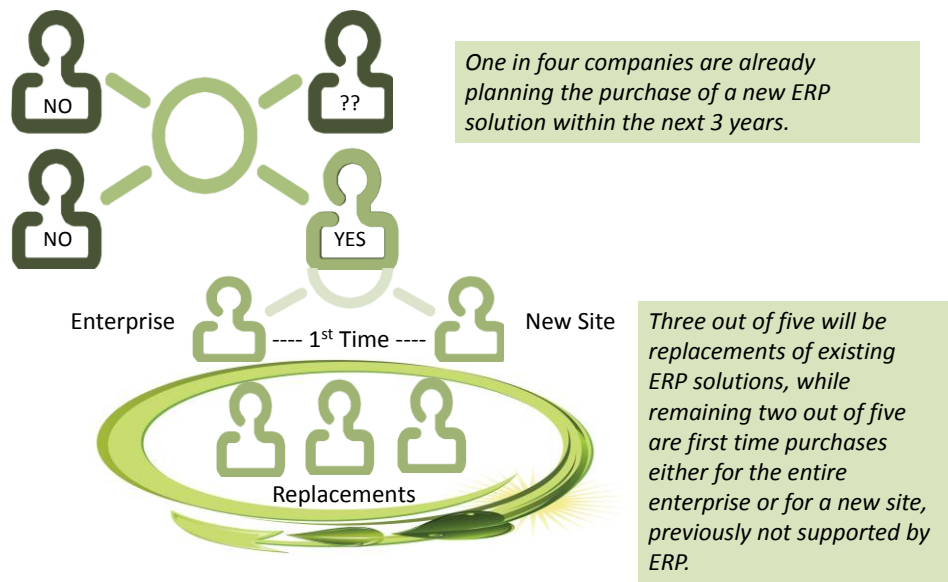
NO

??

NO

YES

One in four companies are already planning the purchase of a new ERP solution within the next 3 years.

Enterprise

---- 1$^{st}$ Time ----

New Site

Replacements

Three out of five will be replacements of existing ERP solutions, while remaining two out of five are first time purchases either for the entire enterprise or for a new site, previously not supported by ERP.